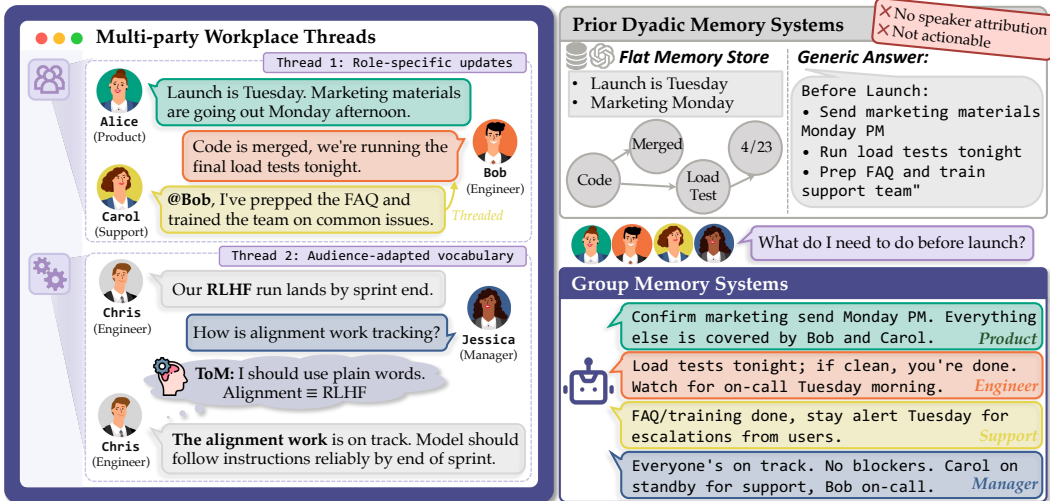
Multi-party Workplace Threads

Thread 1: Role-specific updates

Alice
(Product)
Launch is Tuesday. Marketing materials are going out Monday afternoon.

Code is merged, we're running the final load tests tonight.
Bob
(Engineer)

Carol
(Support)
@Bob, I've prepped the FAQ and trained the team on common issues.
Threaded

Thread 2: Audience-adapted vocabulary

Chris
(Engineer)
Our RLHF run lands by sprint end.

How is alignment work tracking?
Jessica
(Manager)

ToM: I should use plain words. Alignment ≡ RLHF

Chris
(Engineer)
The alignment work is on track. Model should follow instructions reliably by end of sprint.

Prior Dyadic Memory Systems
✕ No speaker attribution
✕ Not actionable

Flat Memory Store
• Launch is Tuesday
• Marketing Monday

Merged
Code
Load Test
4/23

Generic Answer:
Before Launch:
• Send marketing materials Monday PM
• Run load tests tonight
• Prep FAQ and train support team"

What do I need to do before launch?

Group Memory Systems

Confirm marketing send Monday PM. Everything else is covered by Bob and Carol. Product

Load tests tonight; if clean, you're done. Watch for on-call Tuesday morning. Engineer

FAQ/training done, stay alert Tuesday for escalations from users. Support

Everyone's on track. No blockers. Carol on standby for support, Bob on-call. Manager